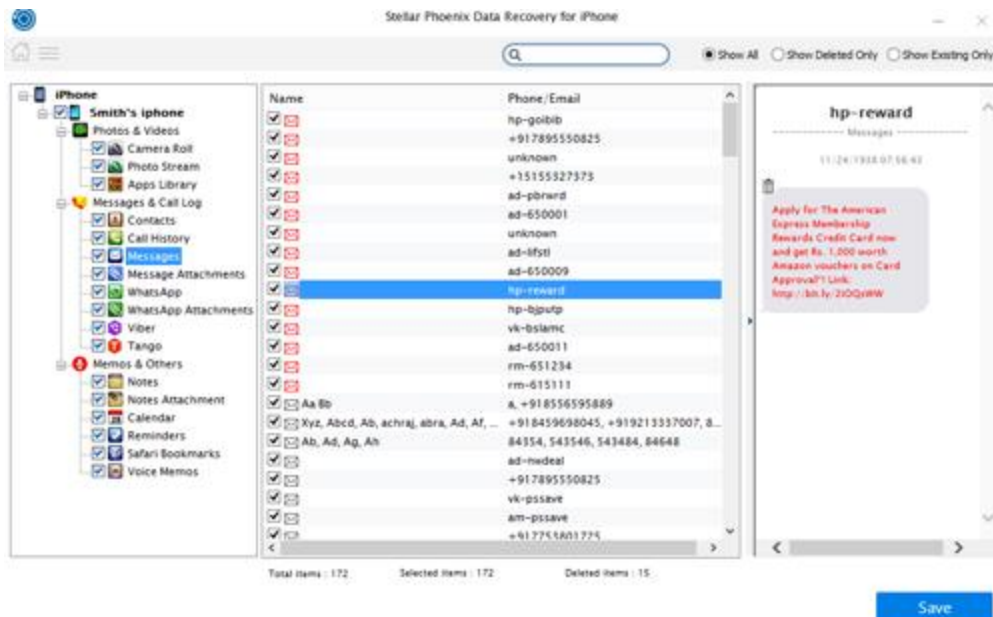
Stellar Phoenix Data Recovery for iPhone

Show All   Show Deleted Only   Show Existing Only

iPhone
Smith's iphone
Photos & Videos
Camera Roll
Photo Stream
Apps Library
Messages & Call Log
Contacts
Call History
Messages
Message Attachments
WhatsApp
WhatsApp Attachments
Viber
Tango
Memos & Others
Notes
Notes Attachment
Calendar
Reminders
Safari Bookmarks
Voice Memos

| Name | Phone/Email |
|---|---|
| | hp-goibib |
| | +917895550825 |
| | unknown |
| | +15155327373 |
| | ad-pbrwrd |
| | ad-650001 |
| | unknown |
| | ad-lifstl |
| | ad-650009 |
| | hp-reward |
| | hp-bjputp |
| | vk-bslamc |
| | ad-650011 |
| | rm-651234 |
| | rm-615111 |
| Aa Bb | a, +918556595889 |
| Xyz, Abcd, Ab, achraj, abra, Ad, Af, ... | +918459698045, +919213337007, 8... |
| Ab, Ad, Ag, Ah | 84354, 543546, 543484, 84648 |
| | ad-nwdeal |
| | +917895550825 |
| | vk-pssave |
| | am-pssave |
| | +917753601775 |

hp-reward
Messages
11/24/1938 07:56:43

Apply for The American Express Membership Rewards Credit Card now and get Rs. 1,000 worth Amazon vouchers on Card Approval*! Link: http://bit.ly/2tOQyWW

Total items : 172   Selected items : 172   Deleted items : 15

Save